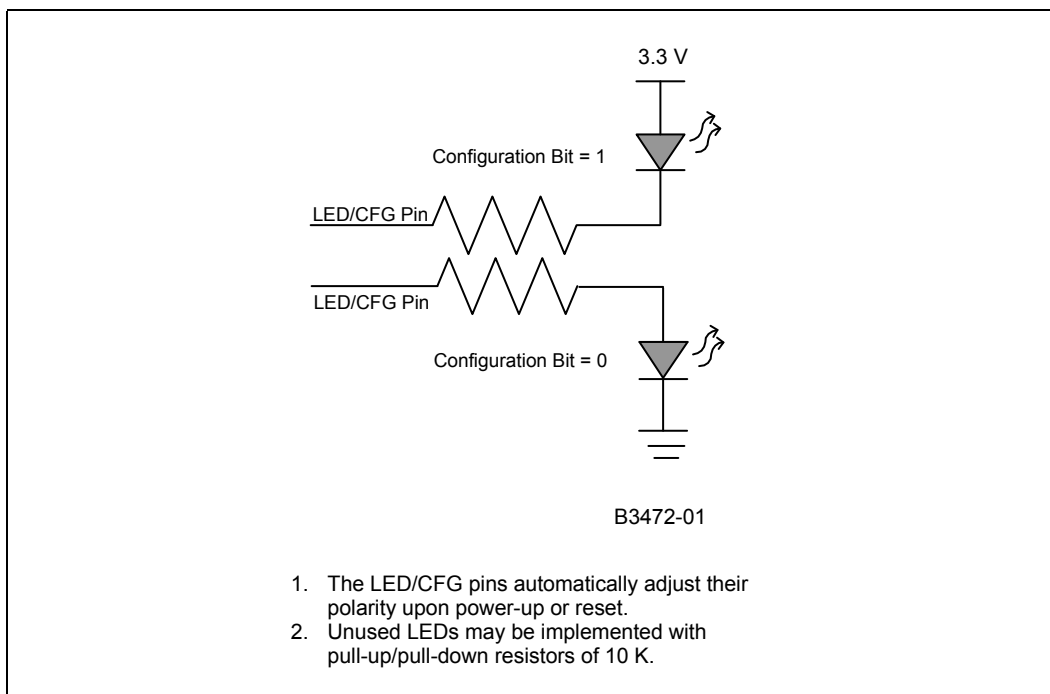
3.3 V

Configuration Bit = 1

LED/CFG Pin

LED/CFG Pin

Configuration Bit = 0

B3472-01

1. The LED/CFG pins automatically adjust their polarity upon power-up or reset.
2. Unused LEDs may be implemented with pull-up/pull-down resistors of 10 K.